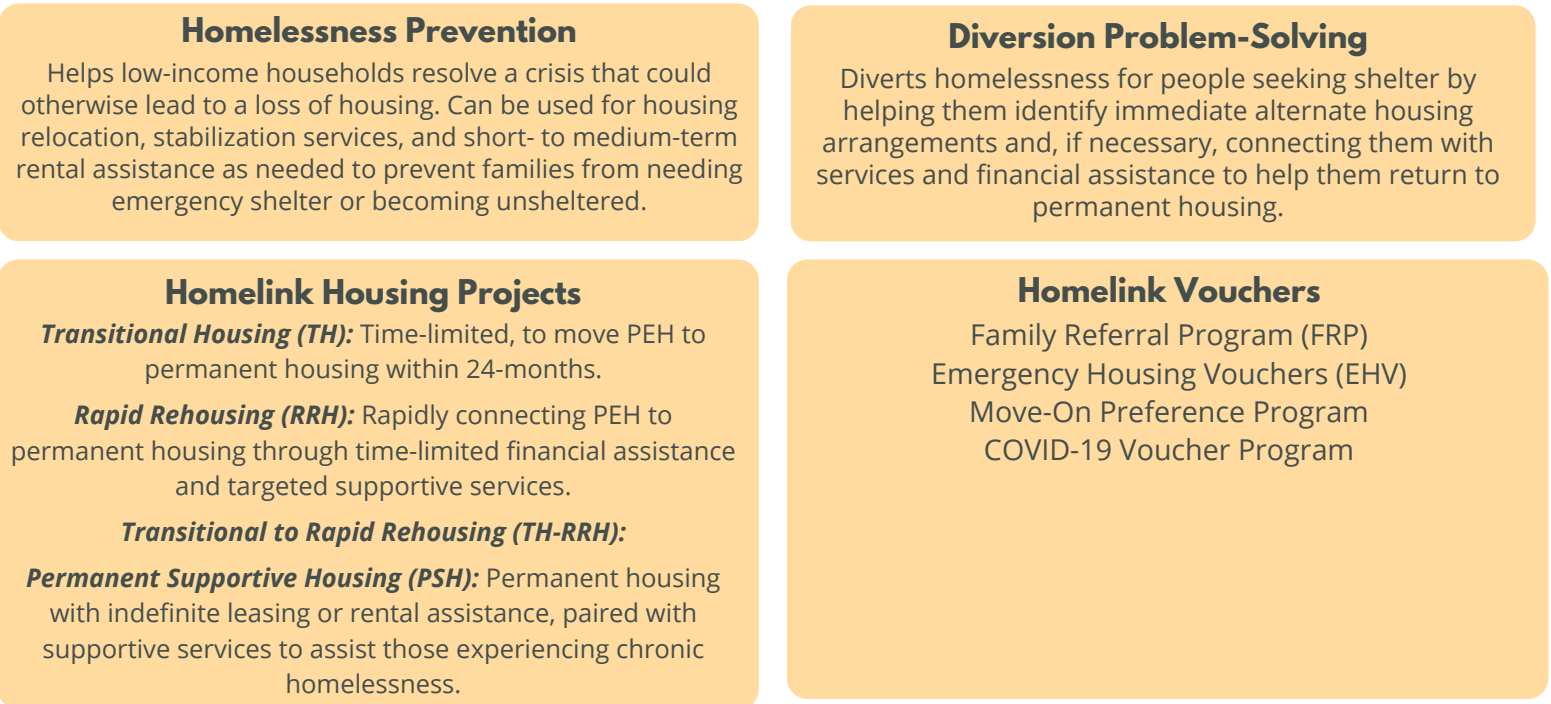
Homelessness Prevention

Helps low-income households resolve a crisis that could otherwise lead to a loss of housing. Can be used for housing relocation, stabilization services, and short- to medium-term rental assistance as needed to prevent families from needing emergency shelter or becoming unsheltered.

Diversion Problem-Solving

Diverts homelessness for people seeking shelter by helping them identify immediate alternate housing arrangements and, if necessary, connecting them with services and financial assistance to help them return to permanent housing.

Homelink Housing Projects

***Transitional Housing (TH):*** Time-limited, to move PEH to permanent housing within 24-months.

***Rapid Rehousing (RRH):*** Rapidly connecting PEH to permanent housing through time-limited financial assistance and targeted supportive services.

***Transitional to Rapid Rehousing (TH-RRH):***

***Permanent Supportive Housing (PSH):*** Permanent housing with indefinite leasing or rental assistance, paired with supportive services to assist those experiencing chronic homelessness.

Homelink Vouchers

Family Referral Program (FRP)
Emergency Housing Vouchers (EHV)
Move-On Preference Program
COVID-19 Voucher Program